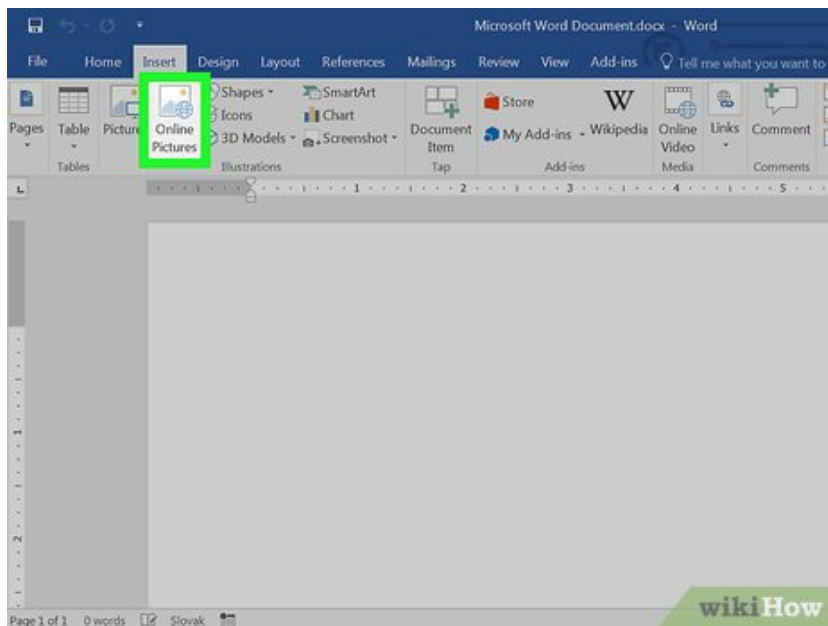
Microsoft Word Document.docx - Word

File Home Insert Design Layout References Mailings Review View Add-ins Tell me what you want to

Pages Table Pictures Online Pictures Shapes Icons 3D Models SmartArt Chart Screenshot Document Item Store My Add-ins Wikipedia Online Video Links Comment

Tables Illustrations Tap Add-ins Media Comments

1 2 3 4 5

Page 1 of 1 0 words Slovak

wikiHow